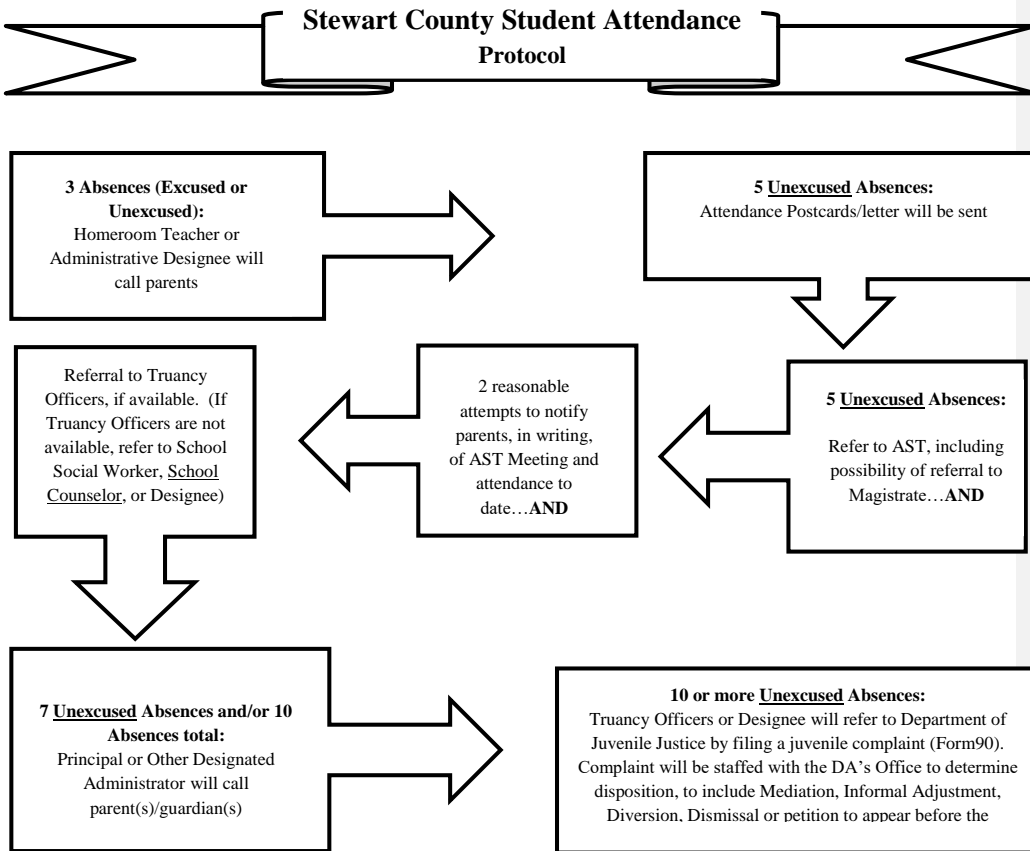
Stewart County Student Attendance
Protocol

**3 Absences (Excused or Unexcused):**
Homeroom Teacher or Administrative Designee will call parents

**5 Unexcused Absences:**
Attendance Postcards/letter will be sent

**5 Unexcused Absences:**
Refer to AST, including possibility of referral to Magistrate…**AND**

2 reasonable attempts to notify parents, in writing, of AST Meeting and attendance to date…**AND**

Referral to Truancy Officers, if available. (If Truancy Officers are not available, refer to School Social Worker, School Counselor, or Designee)

**7 Unexcused Absences and/or 10 Absences total:**
Principal or Other Designated Administrator will call parent(s)/guardian(s)

**10 or more Unexcused Absences:**
Truancy Officers or Designee will refer to Department of Juvenile Justice by filing a juvenile complaint (Form90). Complaint will be staffed with the DA's Office to determine disposition, to include Mediation, Informal Adjustment, Diversion, Dismissal or petition to appear before the